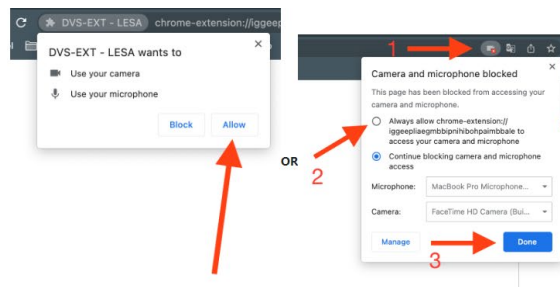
DVS-EXT - LESA chrome-extension://iggeep

DVS-EXT - LESA wants to

Use your camera

Use your microphone

Block Allow

OR

1

Camera and microphone blocked

This page has been blocked from accessing your camera and microphone.

Always allow chrome-extension://iggeepliaegmbbipnihbohpaimbbale to access your camera and microphone

Continue blocking camera and microphone access

2

Microphone: MacBook Pro Microphone...

Camera: FaceTime HD Camera (Bui...

Manage

Done

3